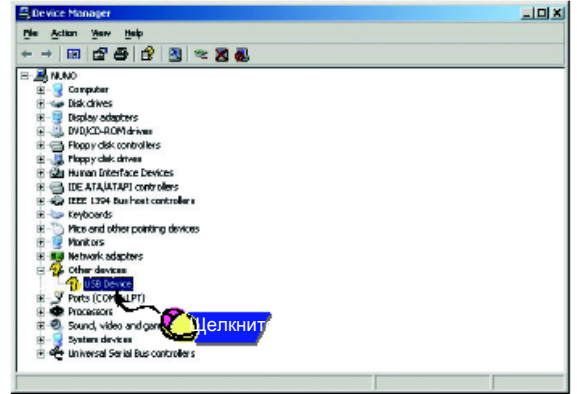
Device Manager

File Action View Help

NUNO
Computer
Disk drives
Display adapters
DVD/CD-ROM drives
Floppy disk controllers
Floppy disk drives
Human Interface Devices
IDE ATA/ATAPI controllers
IEEE 1394 Bus host controllers
Keyboards
Mice and other pointing devices
Monitors
Network adapters
Other devices
USB Device
Ports (COM & LPT)
Processors
Sound, video and gam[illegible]
System devices
Universal Serial Bus controllers

Щелкнит